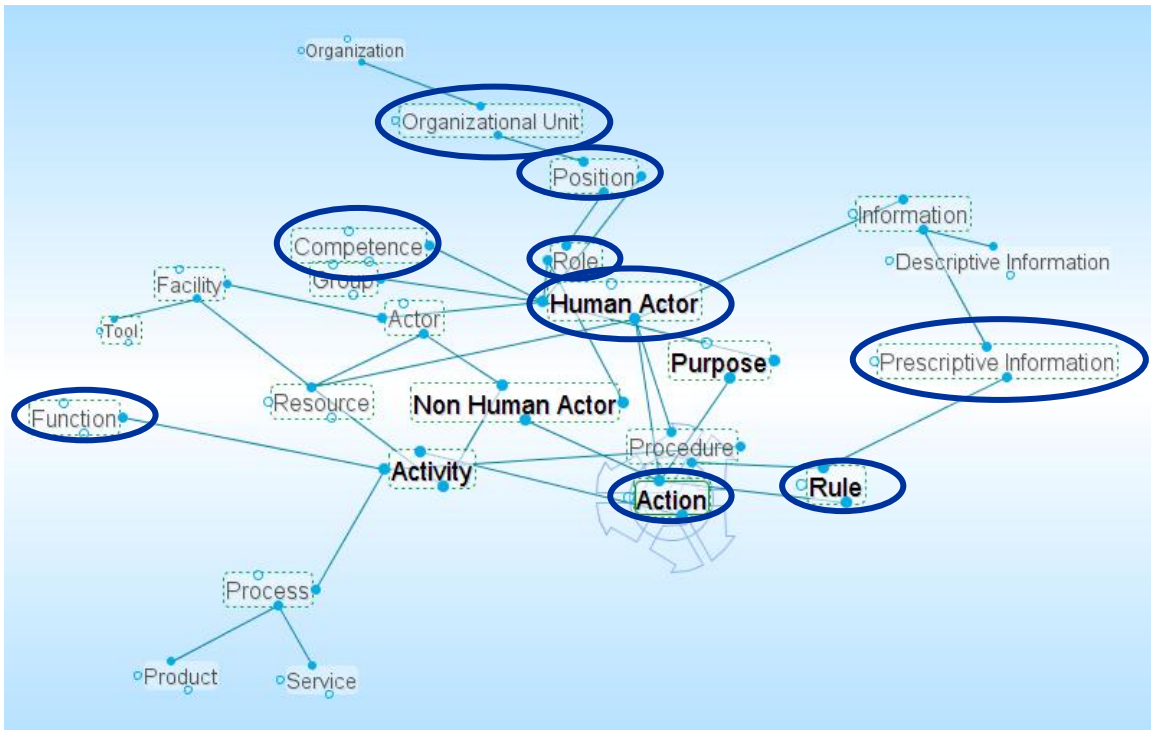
Organization
Organizational Unit
Position
Information
Competence
Role
Descriptive Information
Facility
Group
Human Actor
Tool
Actor
Purpose
Prescriptive Information
Resource
Non Human Actor
Function
Procedure
Activity
Action
Rule
Process
Product
Service